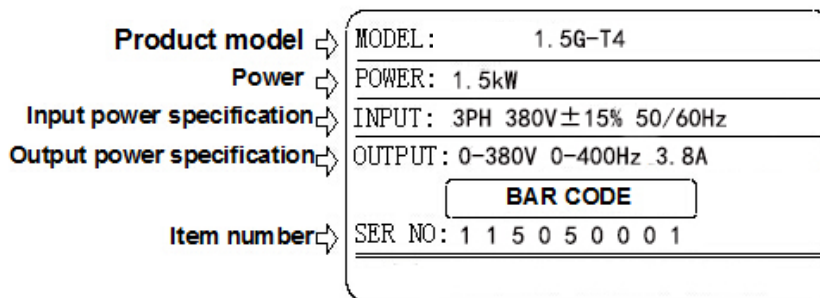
Product model MODEL: 1.5G-T4
Power POWER: 1.5kW
Input power specification INPUT: 3PH 380V±15% 50/60Hz
Output power specification OUTPUT: 0-380V 0-400Hz 3.8A
BAR CODE
Item number SER NO: 1 1 5 0 5 0 0 0 1